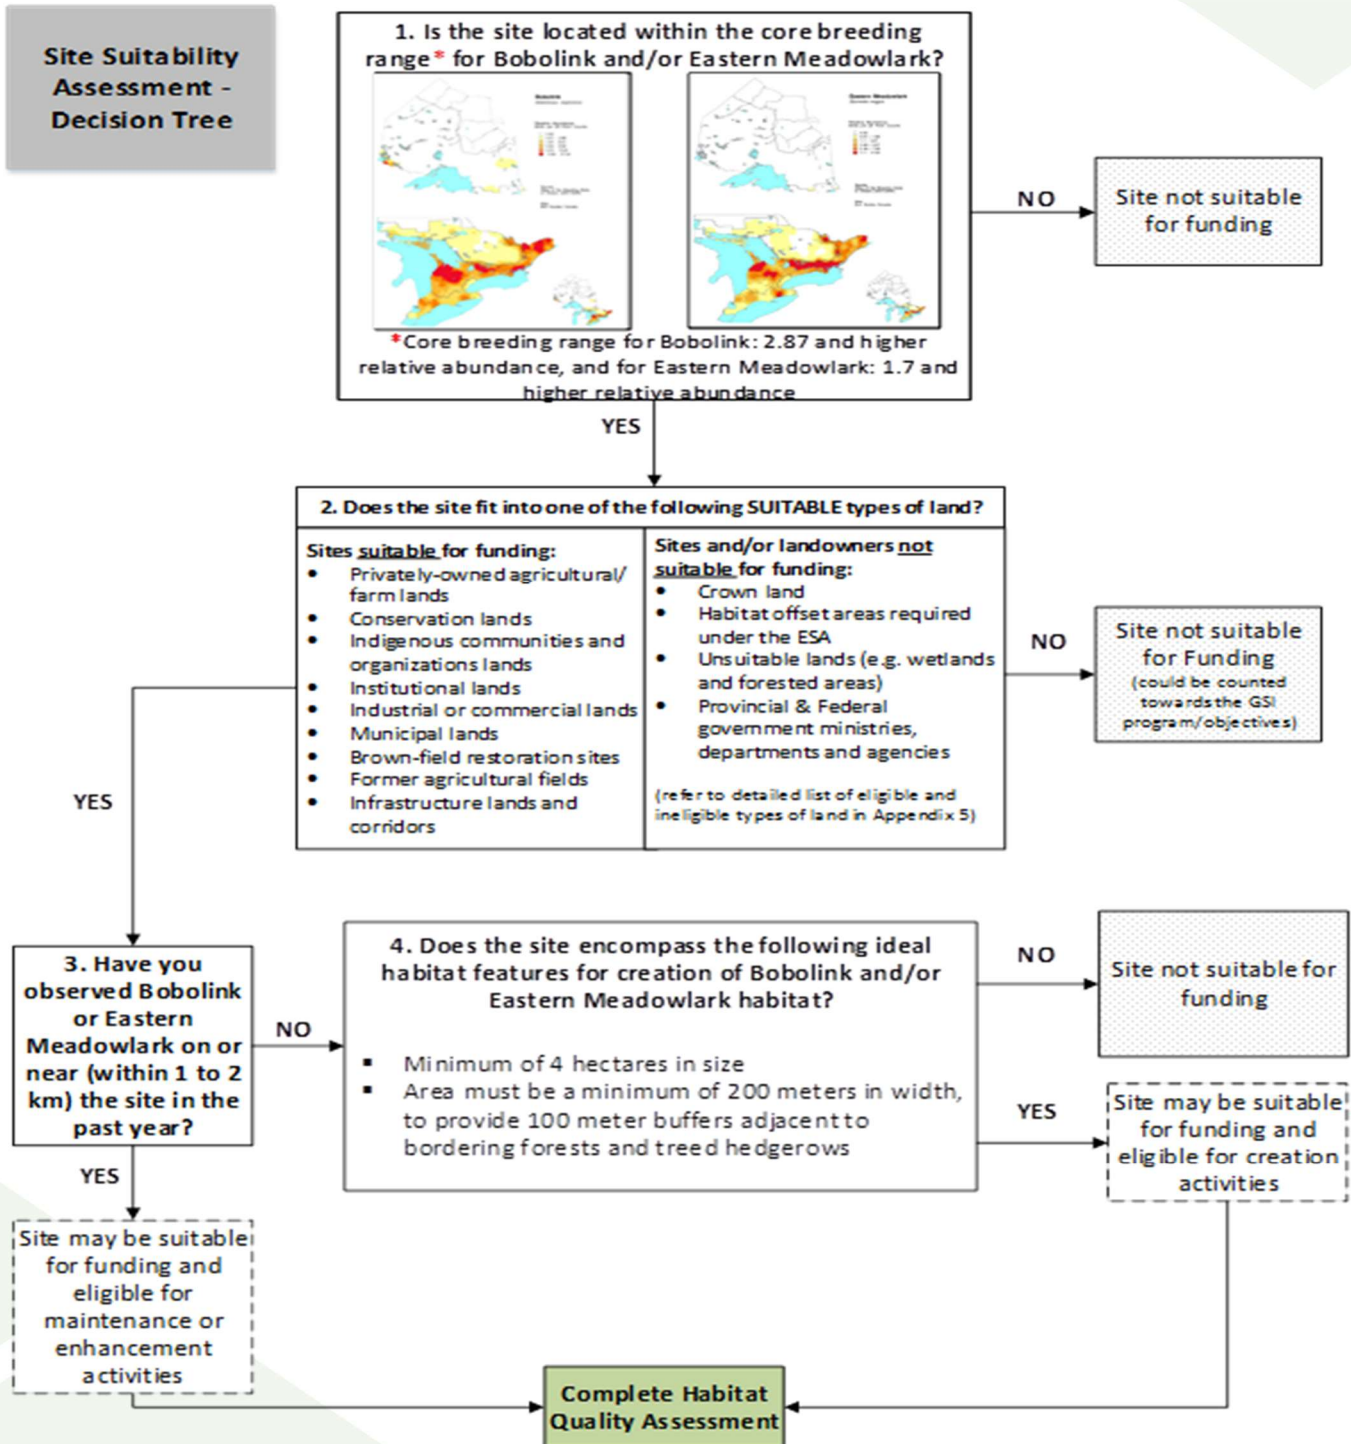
Site Suitability Assessment - Decision Tree

1. Is the site located within the core breeding range* for Bobolink and/or Eastern Meadowlark?

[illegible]

*Core breeding range for Bobolink: 2.87 and higher relative abundance, and for Eastern Meadowlark: 1.7 and higher relative abundance

NO

Site not suitable for funding

YES

2. Does the site fit into one of the following SUITABLE types of land?

| Sites suitable for funding: | Sites and/or landowners not suitable for funding: |
|---|---|
| • Privately-owned agricultural/ farm lands<br>• Conservation lands<br>• Indigenous communities and organizations lands<br>• Institutional lands<br>• Industrial or commercial lands<br>• Municipal lands<br>• Brown-field restoration sites<br>• Former agricultural fields<br>• Infrastructure lands and corridors | • Crown land<br>• Habitat offset areas required under the ESA<br>• Unsuitable lands (e.g. wetlands and forested areas)<br>• Provincial & Federal government ministries, departments and agencies<br><br>(refer to detailed list of eligible and ineligible types of land in Appendix 5) |

NO

Site not suitable for Funding (could be counted towards the GSI program/objectives)

YES

3. Have you observed Bobolink or Eastern Meadowlark on or near (within 1 to 2 km) the site in the past year?

NO

4. Does the site encompass the following ideal habitat features for creation of Bobolink and/or Eastern Meadowlark habitat?

▪ Minimum of 4 hectares in size
▪ Area must be a minimum of 200 meters in width, to provide 100 meter buffers adjacent to bordering forests and treed hedgerows

NO

Site not suitable for funding

YES

Site may be suitable for funding and eligible for creation activities

YES

Site may be suitable for funding and eligible for maintenance or enhancement activities

Complete Habitat Quality Assessment